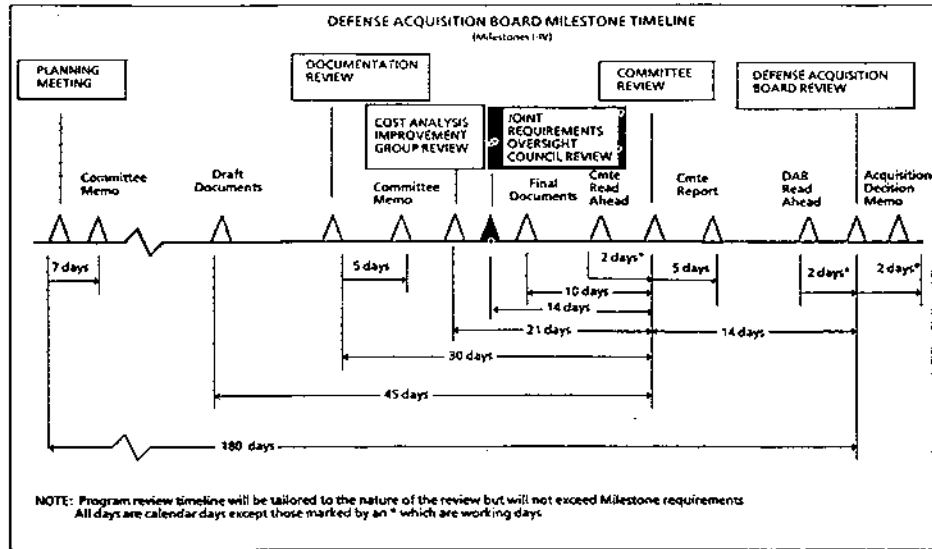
DEFENSE ACQUISITION BOARD MILESTONE TIMELINE
(Milestones I-IV)

PLANNING MEETING

DOCUMENTATION REVIEW

COST ANALYSIS IMPROVEMENT GROUP REVIEW

JOINT REQUIREMENTS OVERSIGHT COUNCIL REVIEW

COMMITTEE REVIEW

DEFENSE ACQUISITION BOARD REVIEW

Committee Memo

Draft Documents

Committee Memo

Final Documents

Cmte Read Ahead

Cmte Report

DAB Read Ahead

Acquisition Decision Memo

7 days

5 days

2 days*

5 days

2 days*

2 days*

10 days

14 days

21 days

14 days

30 days

45 days

180 days

NOTE: Program review timeline will be tailored to the nature of the review but will not exceed Milestone requirements
All days are calendar days except those marked by an * which are working days